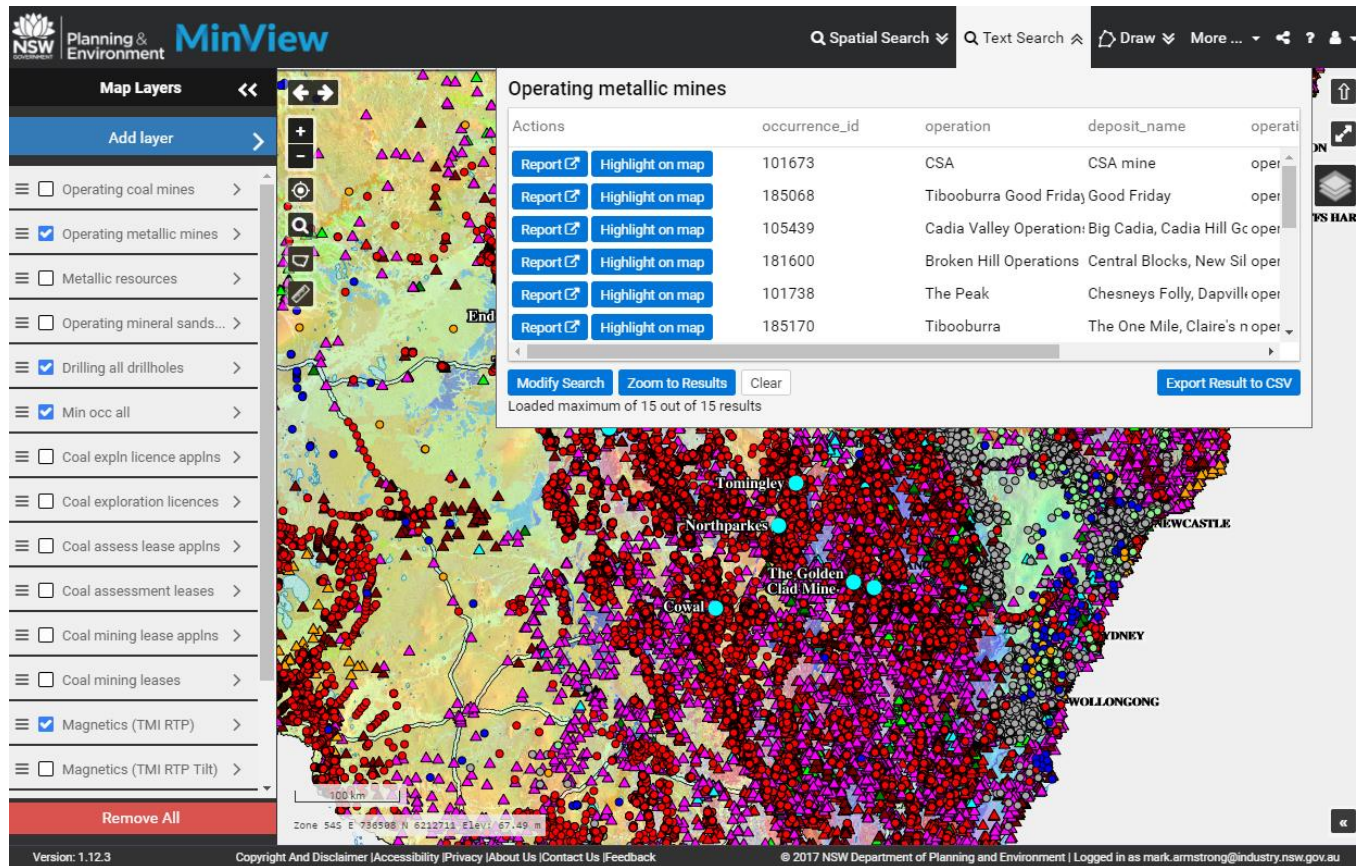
NSW GOVERNMENT Planning & Environment MinView

Spatial Search Text Search Draw More ...

Map Layers

Add layer

Operating coal mines
Operating metallic mines
Metallic resources
Operating mineral sands...
Drilling all drillholes
Min occ all
Coal expln licence applns
Coal exploration licences
Coal assess lease applns
Coal assessment leases
Coal mining lease applns
Coal mining leases
Magnetics (TMI RTP)
Magnetics (TMI RTP Tilt)

Remove All

Operating metallic mines

| Actions | occurrence_id | operation | deposit_name | operati |
|---|---|---|---|---|
| Report Highlight on map | 101673 | CSA | CSA mine | oper |
| Report Highlight on map | 185068 | Tibooburra Good Friday | Good Friday | oper |
| Report Highlight on map | 105439 | Cadia Valley Operation | Big Cadia, Cadia Hill Gc | oper |
| Report Highlight on map | 181600 | Broken Hill Operations | Central Blocks, New Sil | oper |
| Report Highlight on map | 101738 | The Peak | Chesneys Folly, Dapvill | oper |
| Report Highlight on map | 185170 | Tibooburra | The One Mile, Claire's n | oper |

Modify Search Zoom to Results Clear Export Result to CSV

Loaded maximum of 15 out of 15 results

End

Tomingley
Northparkes
The Golden Clad Mine
Cowal
NEWCASTLE
SYDNEY
WOLLONGONG
FS HAR
ON

100 km
Zone 54S E 736508 N 6212711 Elev: 67.49 m

Version: 1.12.3 Copyright And Disclaimer |Accessibility |Privacy |About Us |Contact Us |Feedback © 2017 NSW Department of Planning and Environment | Logged in as mark.armstrong@industry.nsw.gov.au